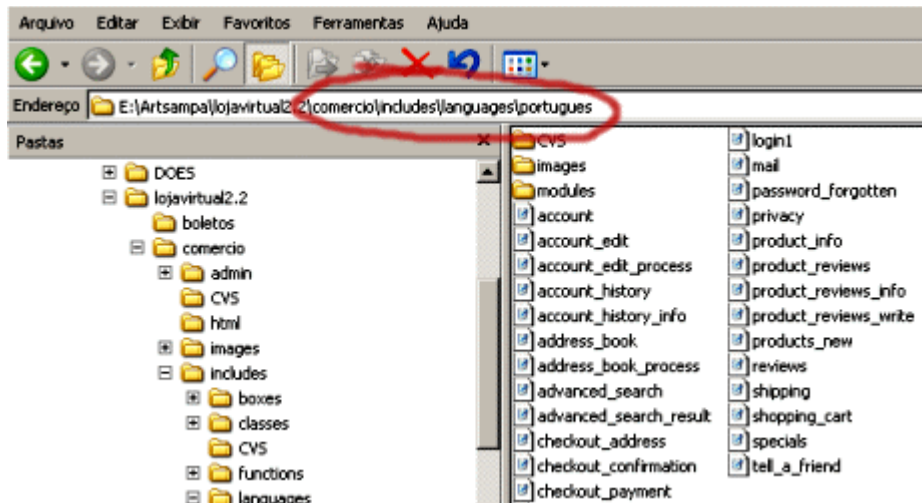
Arquivo Editar Exibir Favoritos Ferramentas Ajuda

Endereço E:\Artsampa\lojavirtual2.2\comercio\includes\languages\portugues

Pastas

DOES
lojavirtual2.2
boletos
comercio
admin
CVS
html
images
includes
boxes
classes
CVS
functions
languages

CVS
images
modules
account
account_edit
account_edit_process
account_history
account_history_info
address_book
address_book_process
advanced_search
advanced_search_result
checkout_address
checkout_confirmation
checkout_payment

login1
mail
password_forgotten
privacy
product_info
product_reviews
product_reviews_info
product_reviews_write
products_new
reviews
shipping
shopping_cart
specials
tell_a_friend